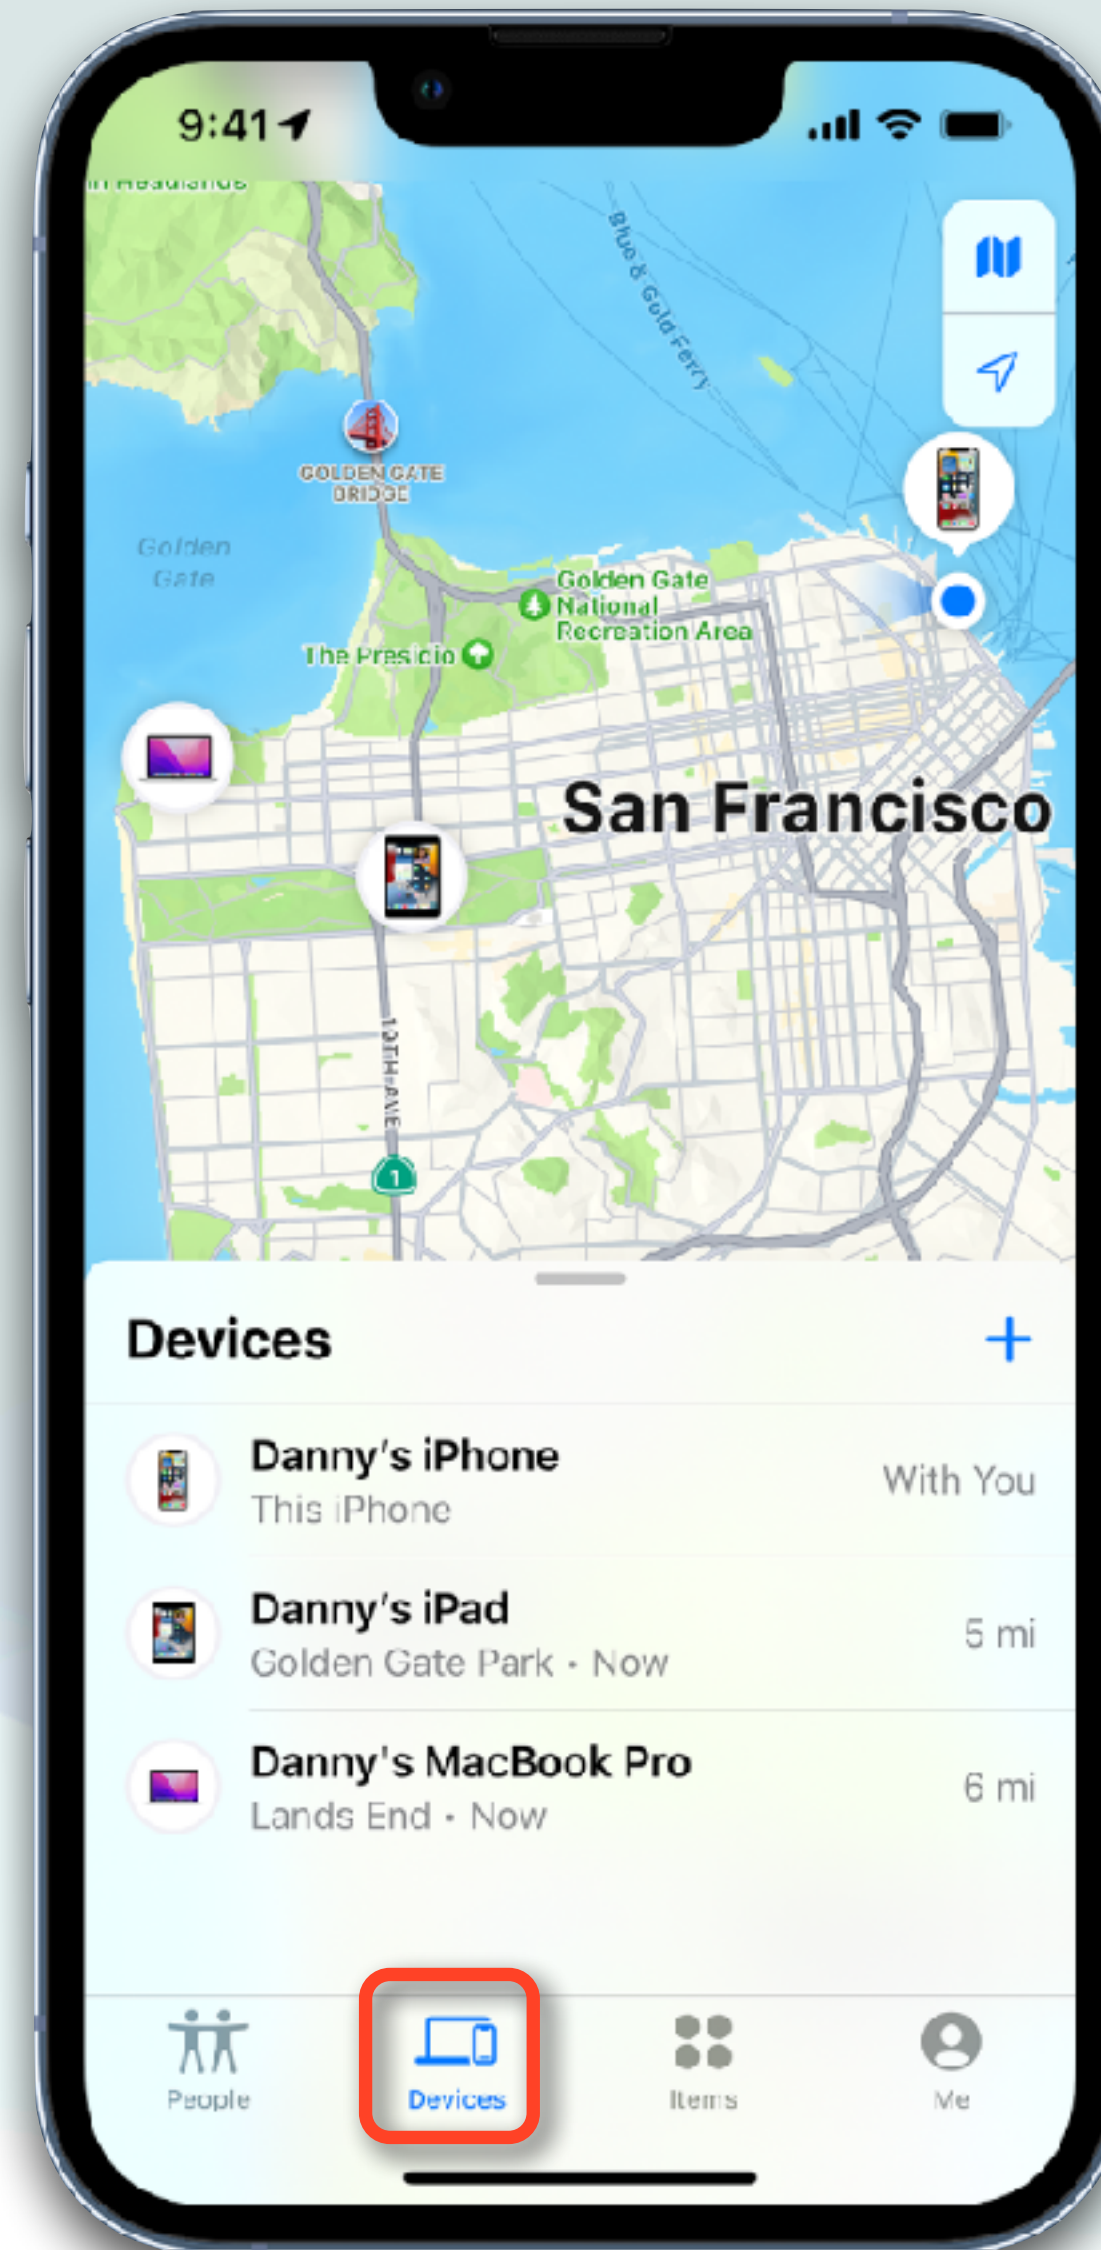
9:41

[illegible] Headlands

Blue & Gold Ferry

GOLDEN GATE BRIDGE

Golden Gate

Golden Gate National Recreation Area

The Presidio

San Francisco

10TH AVE

1

Devices

+

Danny's iPhone
This iPhone
With You

Danny's iPad
Golden Gate Park • Now
5 mi

Danny's MacBook Pro
Lands End • Now
6 mi

People

Devices

Items

Me